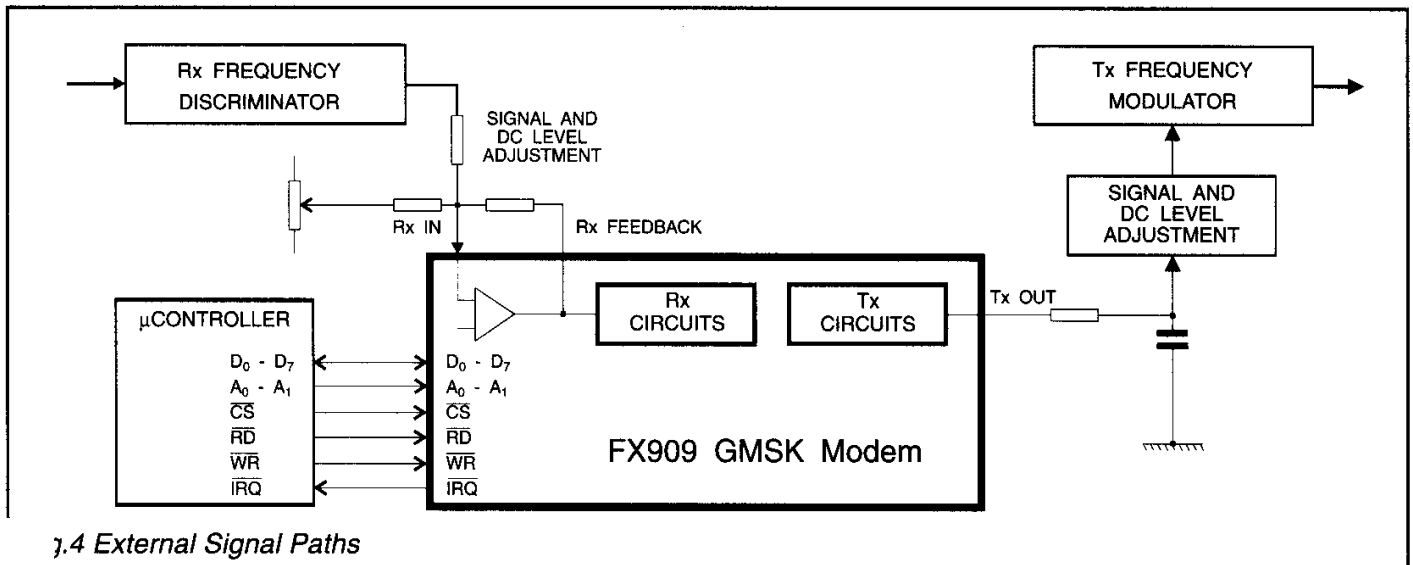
Rx FREQUENCY DISCRIMINATOR

SIGNAL AND DC LEVEL ADJUSTMENT

Rx IN

Rx FEEDBACK

Tx FREQUENCY MODULATOR

SIGNAL AND DC LEVEL ADJUSTMENT

Tx OUT

µCONTROLLER

$D_0$ - $D_7$
$A_0$ - $A_1$
$\overline{CS}$
$\overline{RD}$
$\overline{WR}$
$\overline{IRQ}$

Rx CIRCUITS

Tx CIRCUITS

$D_0$ - $D_7$
$A_0$ - $A_1$
$\overline{CS}$
$\overline{RD}$
$\overline{WR}$
$\overline{IRQ}$

FX909 GMSK Modem

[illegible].4 External Signal Paths